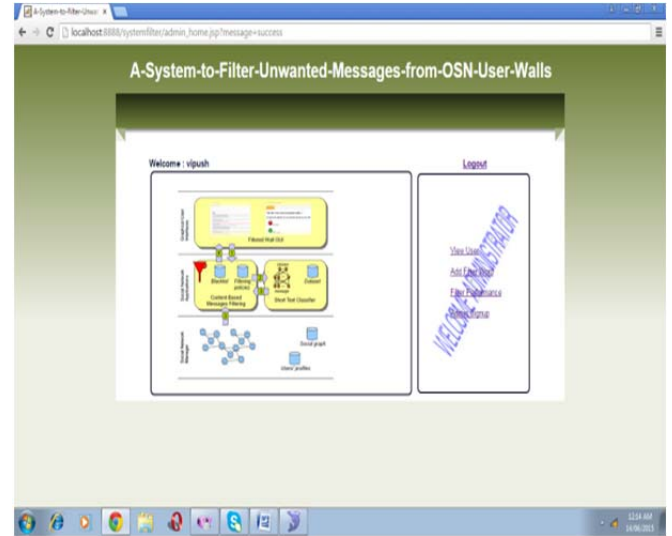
A-System-to-Filter-Unwa ×

localhost:8888/systemfilter/admin_home.jsp?message=success

A-System-to-Filter-Unwanted-Messages-from-OSN-User-Walls

Welcome : vipush

Logout

Filtered Wall GUI

Blacklist

Filtering policies

Content Based Messages Filtering

Dataset

Short Text Classifier

Social graph

Users' profiles

View Users

Add Filter Words

Filter Performance

Word Signup

WELCOME ADMINISTRATOR

12:14 AM
14/06/2015